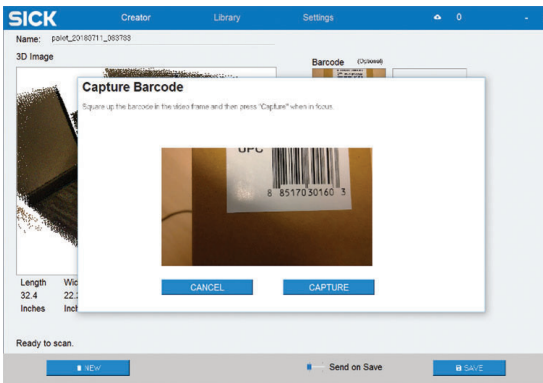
SICK Creator Library Settings 0

Name: palot_20180711_093783

3D Image

Barcode (Optional)

Capture Barcode

Square up the barcode in the video frame and then press "Capture" when in focus.

UPC

8 8517030160 3

CANCEL CAPTURE

Length Wic
32.4 22.
Inches Inch

Ready to scan.

NEW

Send on Save

SAVE